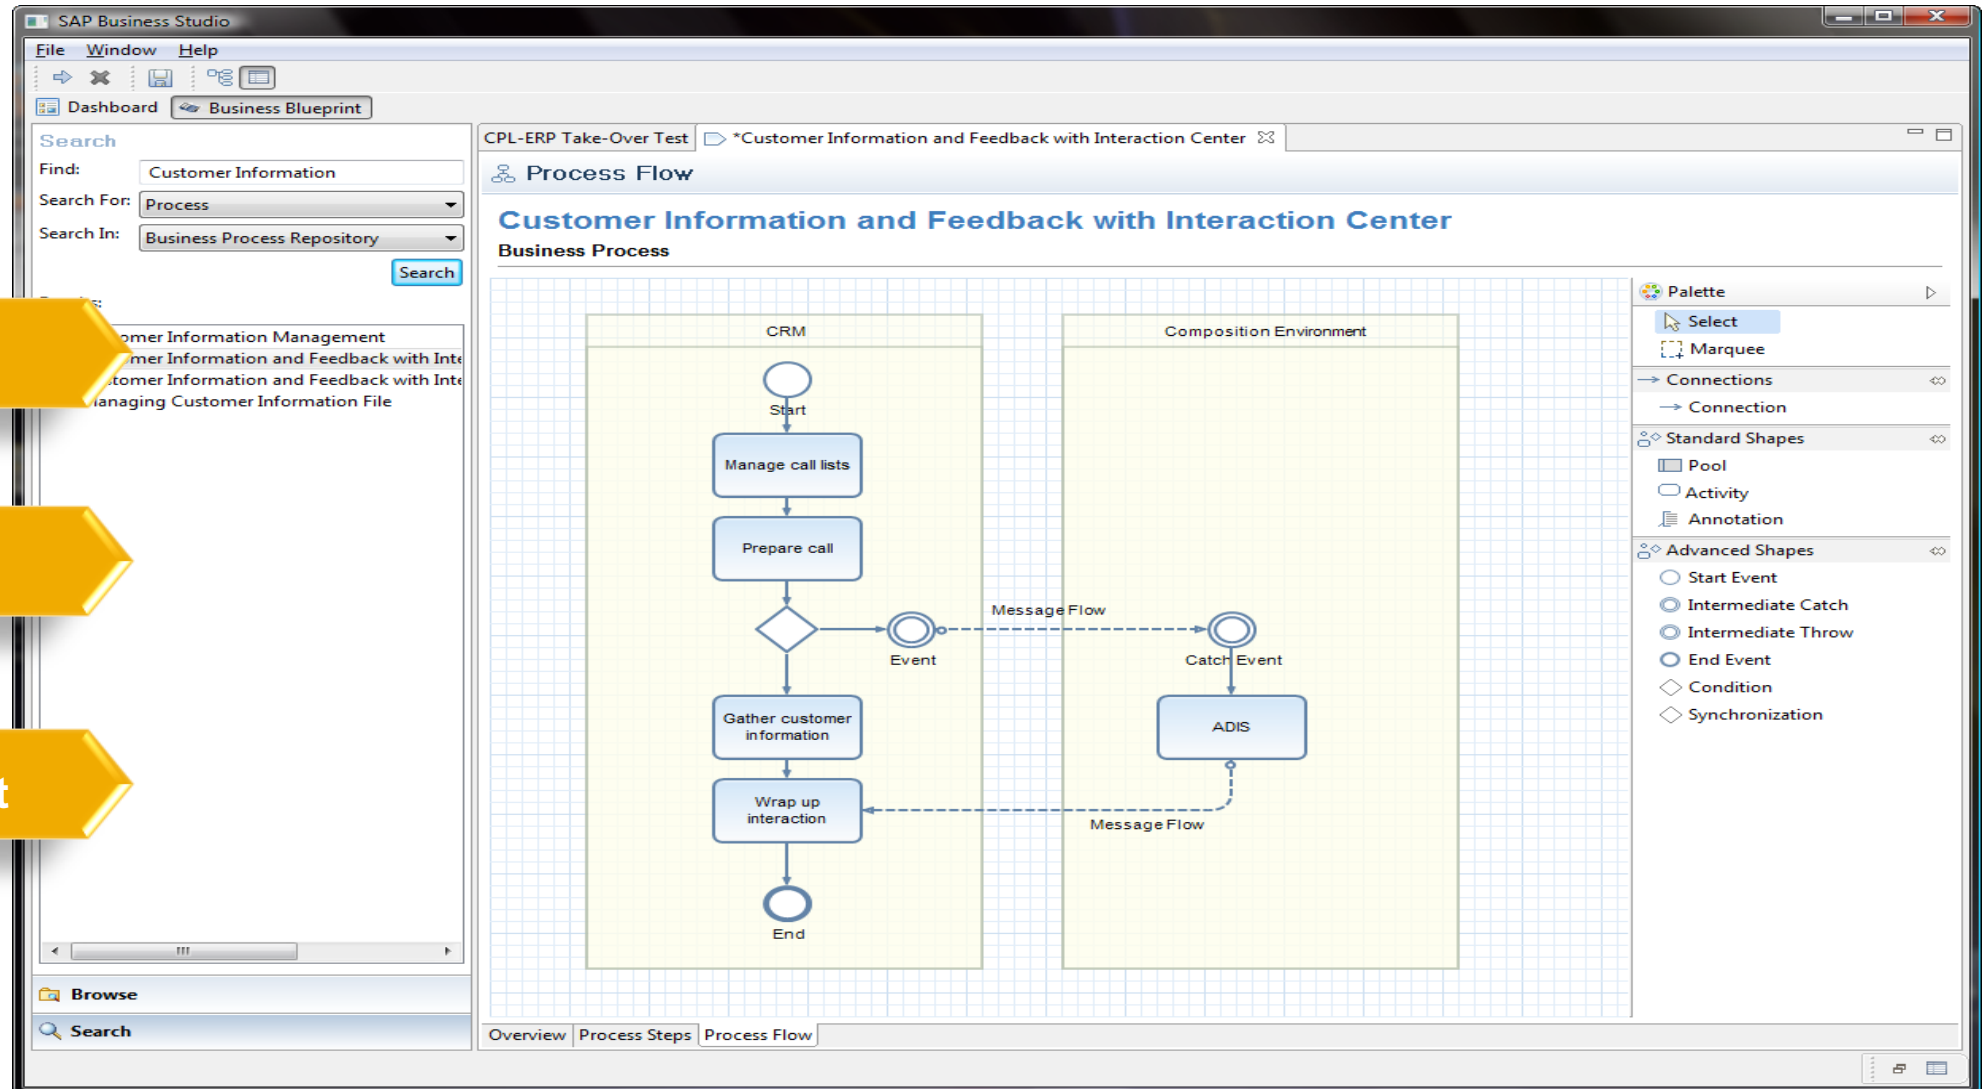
SAP Business Studio

File Window Help

Dashboard Business Blueprint

Search

Find: Customer Information

Search For: Process

Search In: Business Process Repository

Search

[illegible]omer Information Management
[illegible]mer Information and Feedback with Int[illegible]
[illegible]stomer Information and Feedback with Int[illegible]
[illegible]anaging Customer Information File

t

Browse

Search

CPL-ERP Take-Over Test *Customer Information and Feedback with Interaction Center

Process Flow

Customer Information and Feedback with Interaction Center

Business Process

CRM

Composition Environment

Start

Manage call lists

Prepare call

Event

Message Flow

Catch Event

Gather customer information

ADIS

Wrap up interaction

Message Flow

End

Palette

Select

Marquee

Connections

Connection

Standard Shapes

Pool

Activity

Annotation

Advanced Shapes

Start Event

Intermediate Catch

Intermediate Throw

End Event

Condition

Synchronization

Overview Process Steps Process Flow